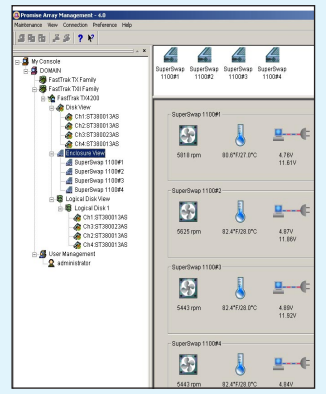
Promise Array Management - 4.0
Maintenance View Connection Preference Help

My Console
DOMAIN
FastTrak TX Family
FastTrak TXII Family
FastTrak TX4200
Disk View
Ch1:ST380013AS
Ch2:ST380013AS
Ch3:ST380023AS
Ch4:ST380013AS
Enclosure View
SuperSwap 1100#1
SuperSwap 1100#2
SuperSwap 1100#3
SuperSwap 1100#4
Logical Disk View
Logical Disk 1
Ch1:ST380013AS
Ch3:ST380023AS
Ch2:ST380013AS
Ch4:ST380013AS
User Management
administrator

SuperSwap 1100#1
SuperSwap 1100#2
SuperSwap 1100#3
SuperSwap 1100#4

SuperSwap 1100#1
5018 rpm
80.6°F/27.0°C
4.76V
11.61V

SuperSwap 1100#2
5625 rpm
82.4°F/28.0°C
4.87V
11.86V

SuperSwap 1100#3
5443 rpm
82.4°F/28.0°C
4.89V
11.92V

SuperSwap 1100#4
5443 rpm
82.4°F/28.0°C
4.84V